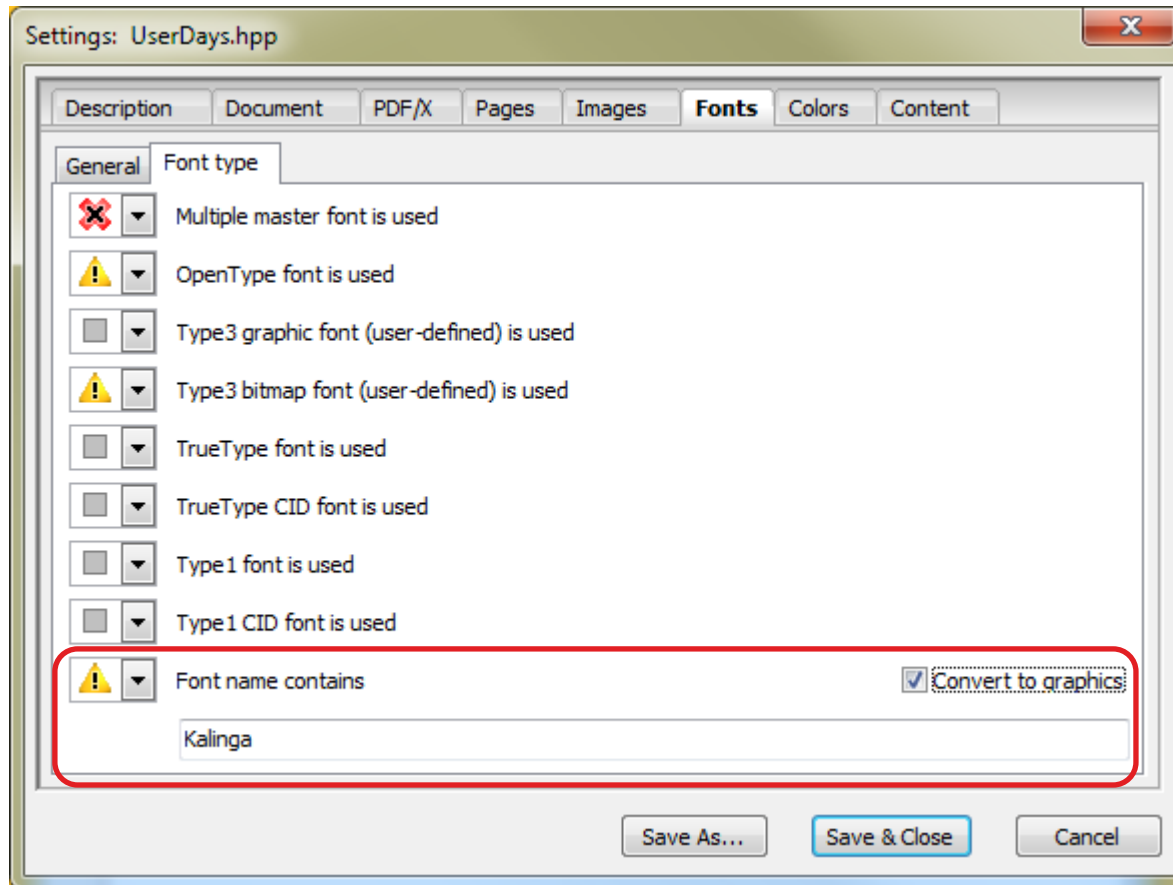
Settings: UserDays.hpp

Description
Document
PDF/X
Pages
Images
Fonts
Colors
Content

General
Font type

Multiple master font is used

OpenType font is used

Type3 graphic font (user-defined) is used

Type3 bitmap font (user-defined) is used

TrueType font is used

TrueType CID font is used

Type1 font is used

Type1 CID font is used

Font name contains

Convert to graphics

Kalinga

Save As...
Save & Close
Cancel